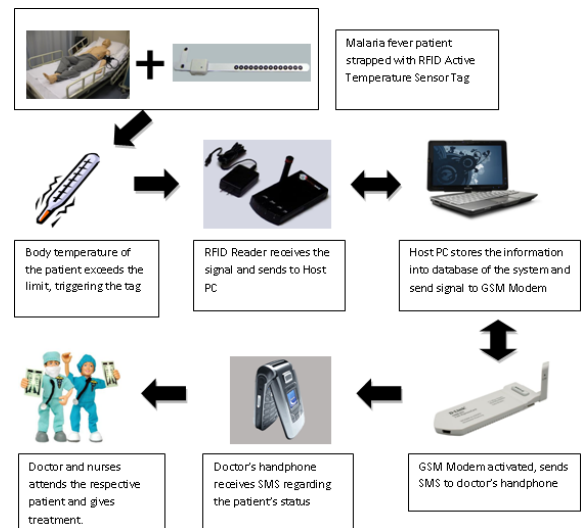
Malaria fever patient strapped with RFID Active Temperature Sensor Tag

Body temperature of the patient exceeds the limit, triggering the tag

RFID Reader receives the signal and sends to Host PC

Host PC stores the information into database of the system and send signal to GSM Modem

GSM Modem activated, sends SMS to doctor's handphone

Doctor's handphone receives SMS regarding the patient's status

Doctor and nurses attends the respective patient and gives treatment.